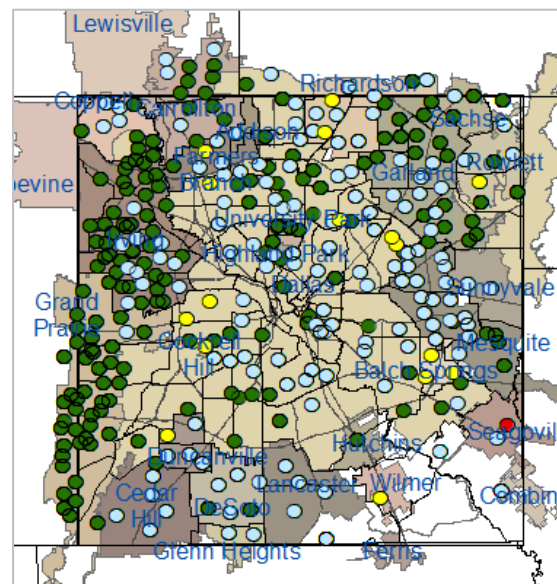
Lewisville
Coppell
Carrollton
Addison
Richardson
Sachse
Farmers Branch
Rowlett
Garland
peville
University Park
Irving
Highland Park
Dallas
Sunnyvale
Grand Prairie
Mesquite
Cockrell Hill
Balch Springs
Seagoville
Hutchins
Duncanville
Lancaster
Wilmer
Combin
Cedar Hill
DeSoto
Glenn Heights
Ferris